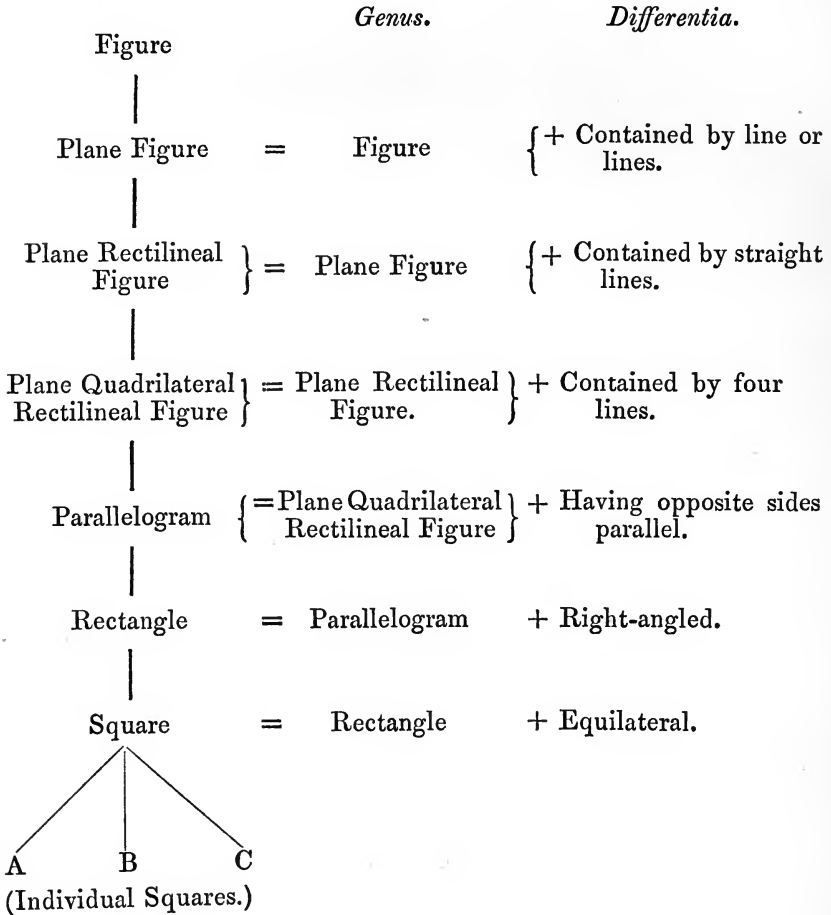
| | | Genus. | Differentia. |
|---|---|---|---|
| Figure | | | |
| Plane Figure | = | Figure | + Contained by line or lines. |
| Plane Rectilineal Figure | = | Plane Figure | + Contained by straight lines. |
| Plane Quadrilateral Rectilineal Figure | = | Plane Rectilineal Figure. | + Contained by four lines. |
| Parallelogram | = | Plane Quadrilateral Rectilineal Figure | + Having opposite sides parallel. |
| Rectangle | = | Parallelogram | + Right-angled. |
| Square | = | Rectangle | + Equilateral. |

A B C
(Individual Squares.)